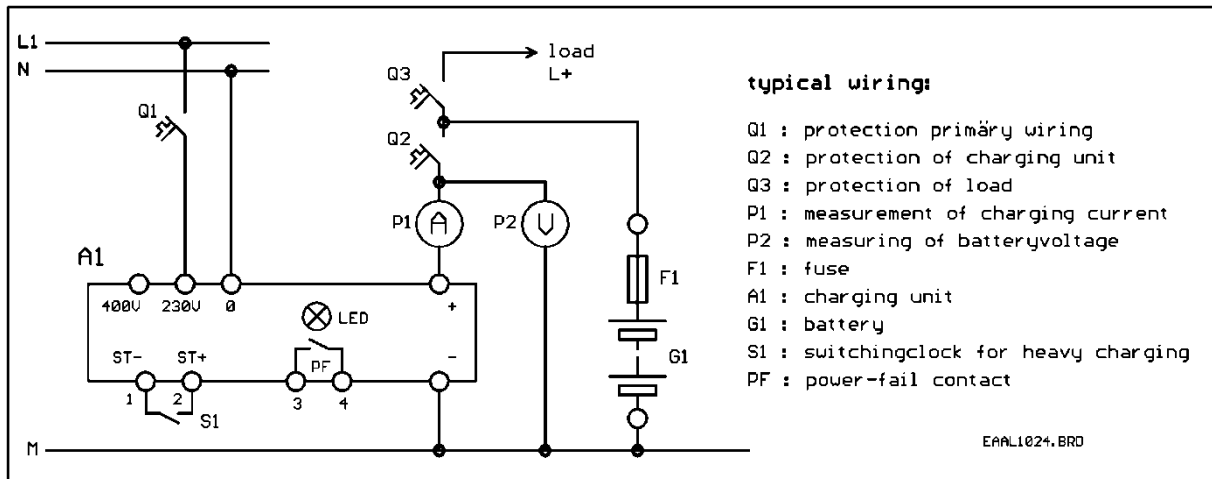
L1
N
Q1
load
L+
Q3
Q2
P1
A
P2
V
A1
400V
230V
0
+
LED
F1
ST-
ST+
PF
-
G1
1
2
3
4
S1
M

typical wiring:

Q1 : protection primäry wiring
Q2 : protection of charging unit
Q3 : protection of load
P1 : measurement of charging current
P2 : measuring of batteryvoltage
F1 : fuse
A1 : charging unit
G1 : battery
S1 : switchingclock for heavy charging
PF : power-fail contact

EAAL1024.BRD